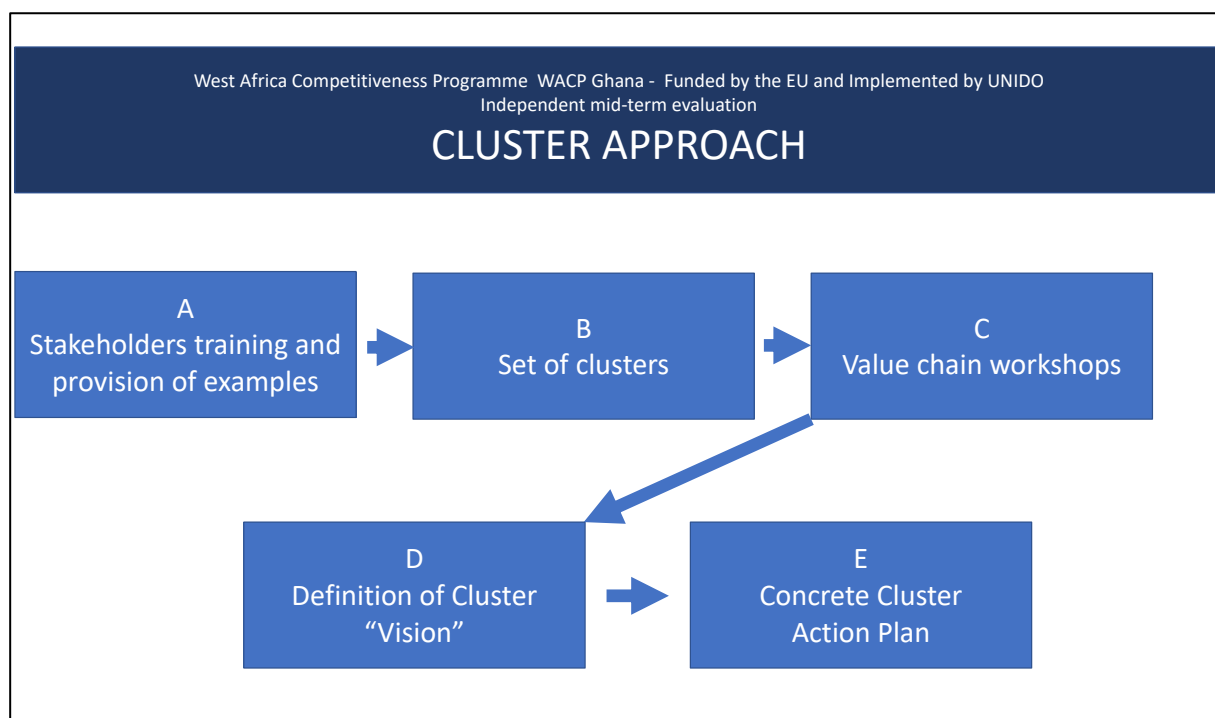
West Africa Competitiveness Programme WACP Ghana - Funded by the EU and Implemented by UNIDO
Independent mid-term evaluation

CLUSTER APPROACH

A
Stakeholders training and provision of examples

B
Set of clusters

C
Value chain workshops

D
Definition of Cluster "Vision"

E
Concrete Cluster Action Plan